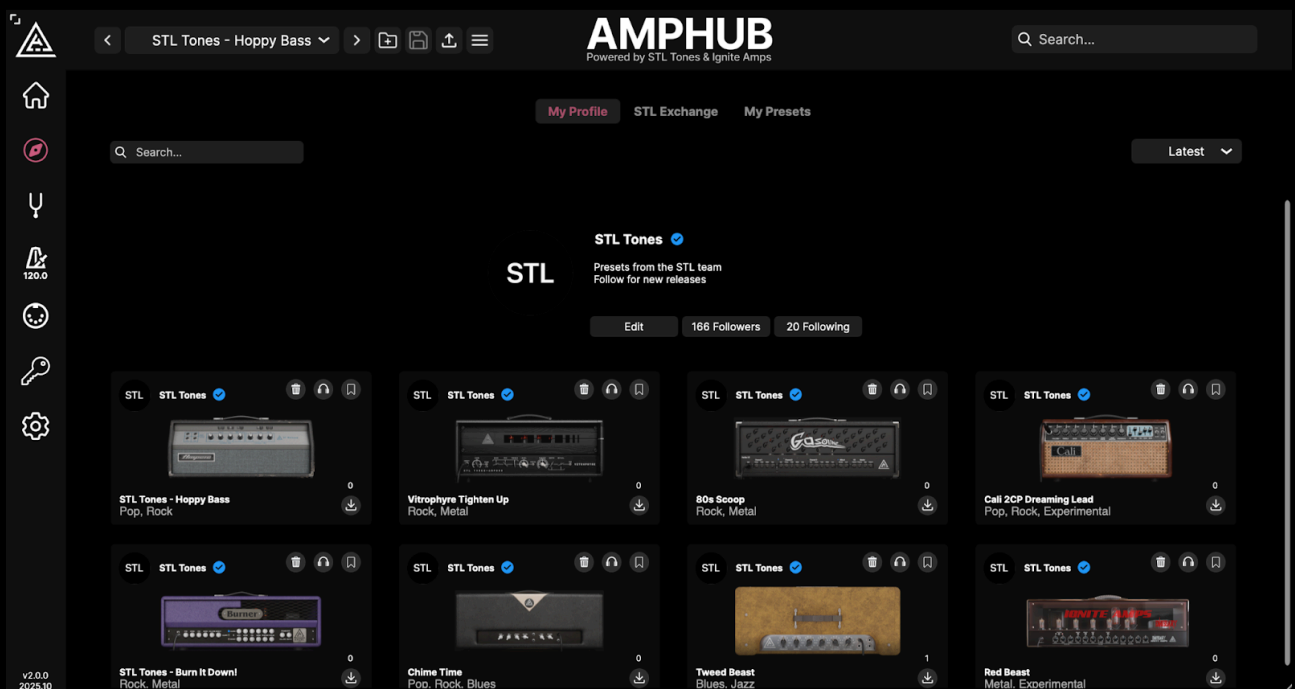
STL Tones - Hoppy Bass

AMPHUB
Powered by STL Tones & Ignite Amps

Search...

120.0

v2.0.0
2025.10

My Profile STL Exchange My Presets

Search...

Latest

STL

STL Tones

Presets from the STL team
Follow for new releases

Edit 166 Followers 20 Following

STL STL Tones
0
STL Tones - Hoppy Bass
Pop, Rock

STL STL Tones
0
Vitrophyre Tighten Up
Rock, Metal

STL STL Tones
0
80s Scoop
Rock, Metal

STL STL Tones
Cali
0
Cali 2CP Dreaming Lead
Pop, Rock, Experimental

STL STL Tones
Burner
0
STL Tones - Burn It Down!
Rock, Metal

STL STL Tones
0
Chime Time
Pop, Rock, Blues

STL STL Tones
1
Tweed Beast
Blues, Jazz

STL STL Tones
IGNITE AMPS
0
Red Beast
Metal, Experimental